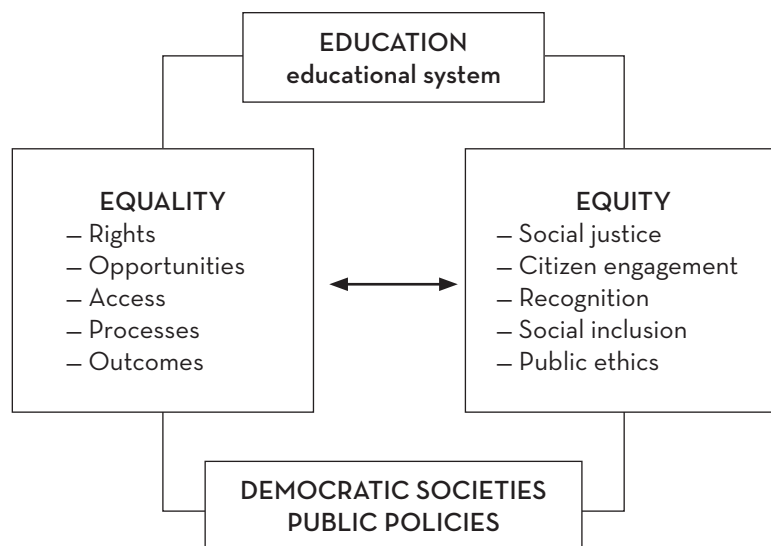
EDUCATION
educational system

EQUALITY
— Rights
— Opportunities
— Access
— Processes
— Outcomes

EQUITY
— Social justice
— Citizen engagement
— Recognition
— Social inclusion
— Public ethics

DEMOCRATIC SOCIETIES
PUBLIC POLICIES